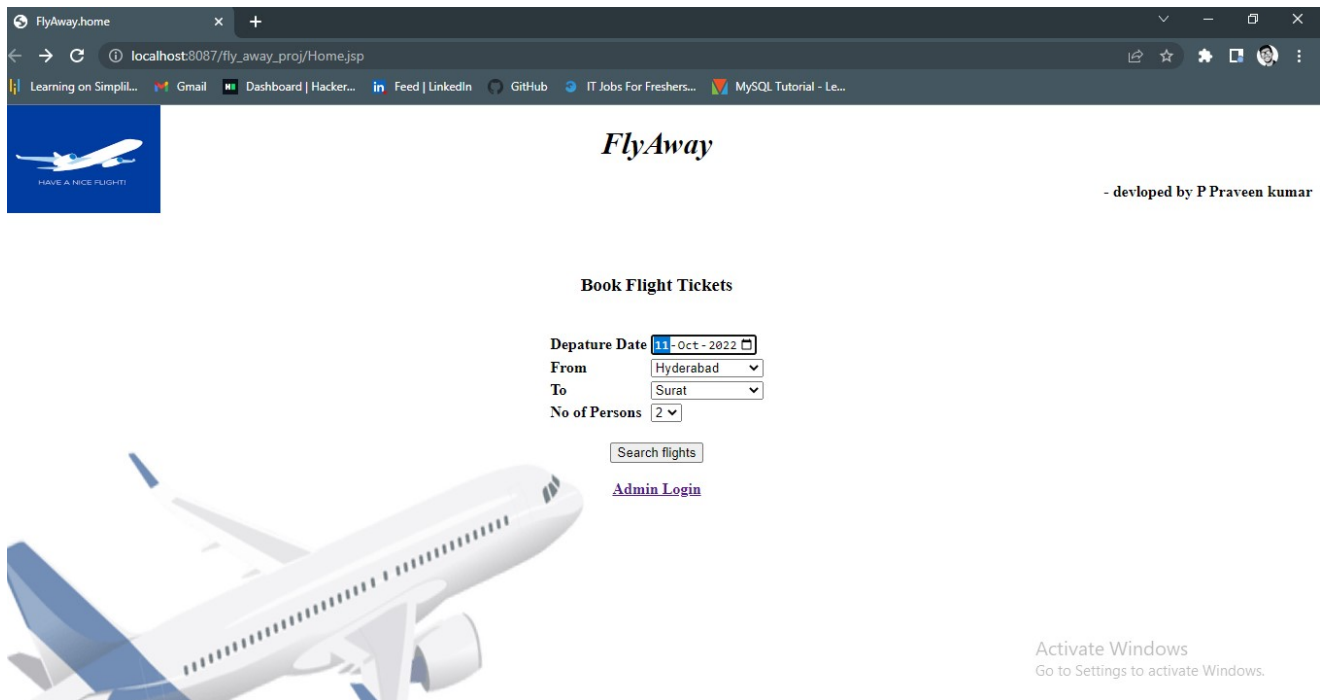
FlyAway.home
localhost:8087/fly_away_proj/Home.jsp
Learning on Simplil... Gmail Dashboard | Hacker... Feed | LinkedIn GitHub IT Jobs For Freshers... MySQL Tutorial - Le...

HAVE A NICE FLIGHT!

FlyAway

- devloped by P Praveen kumar

Book Flight Tickets

Depature Date 11-Oct-2022
From Hyderabad
To Surat
No of Persons 2

Search flights

Admin Login

Activate Windows
Go to Settings to activate Windows.